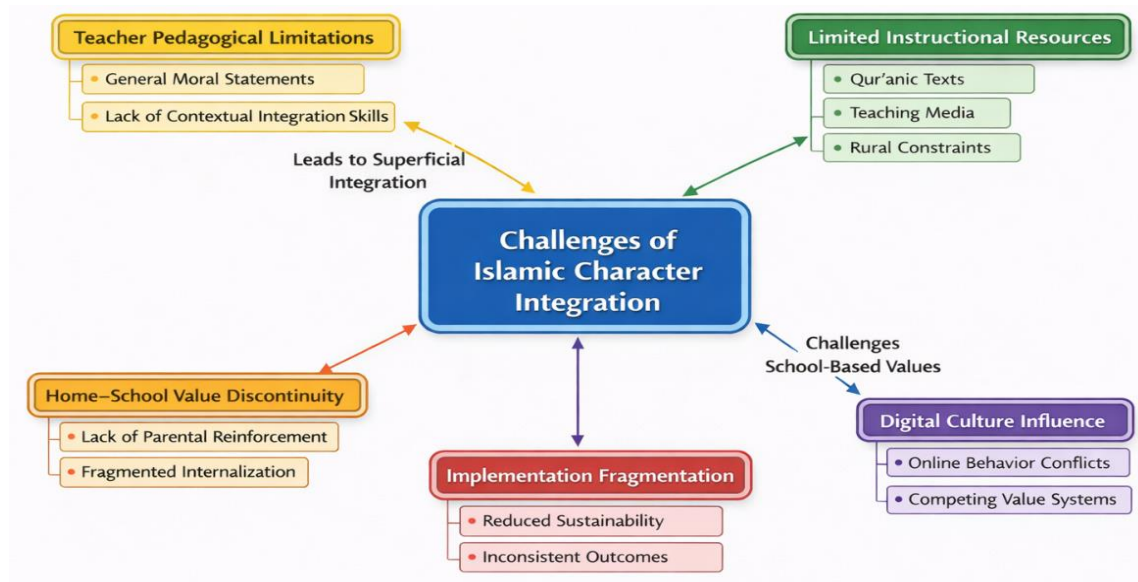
Teacher Pedagogical Limitations

General Moral Statements

Lack of Contextual Integration Skills

Limited Instructional Resources

Qur'anic Texts

Teaching Media

Rural Constraints

Leads to Superficial Integration

Challenges of Islamic Character Integration

Challenges School-Based Values

Home–School Value Discontinuity

Lack of Parental Reinforcement

Fragmented Internalization

Digital Culture Influence

Online Behavior Conflicts

Competing Value Systems

Implementation Fragmentation

Reduced Sustainability

Inconsistent Outcomes